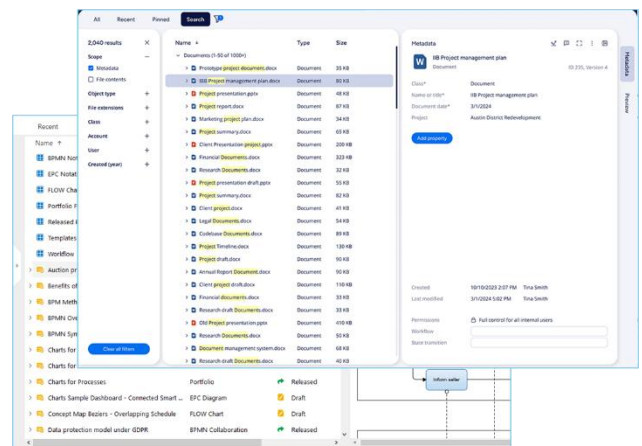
All Recent Pinned Search

2,040 results ×

Scope
Metadata
File contents

Object type +
File extensions +
Client +
Account +
User +
Created (year) +

Clear all filters

| Name ↑ | Type | Size |
|---|---|---|
| Documents (1-50 of 1000+) | | |
| Prototype project document.docx | Word | 35 KB |
| IIB Project management plan.docx | Word | 80 KB |
| Project presentation.pptx | PowerPoint | 48 KB |
| Project report.docx | Word | 87 KB |
| Marketing project plan.docx | Word | 34 KB |
| Project summary.docx | Word | 65 KB |
| Client Presentation project.pptx | PowerPoint | 200 KB |
| Financial Documents.docx | Word | 323 KB |
| Research Documents.docx | Word | 23 KB |
| Project presentation draft.pptx | PowerPoint | 55 KB |
| Project summary.docx | Word | 82 KB |
| Client project.docx | Word | 41 KB |
| Legal Documents.docx | Word | 54 KB |
| Codebase Documents.docx | Word | 89 KB |
| Project Timeline.docx | Word | 130 KB |
| Project draft.docx | Word | 90 KB |
| Annual Report Document.docx | Word | 90 KB |
| Client project draft.docx | Word | 110 KB |
| Financial documents.docx | Word | 33 KB |
| Research draft Documents.docx | Word | 33 KB |
| Old Project presentation.pptx | PowerPoint | 410 KB |
| Research Documents.docx | Word | 50 KB |
| Document management system.docx | Word | 83 KB |
| Research draft Documents.docx | Word | 40 KB |

Metadata

IIB Project management plan
Document
ID 255, Version 4

Class* Document
Name or title* IIB Project management plan
Document date* 3/1/2024
Project Austin District Redevelopment

Add property

Created 10/10/2023 2:07 PM Tina Smith
Last modified 3/1/2024 2:07 PM Tina Smith

Permissions Full control for all internal users
Workflow
State transition

Metadata
Preview

Recent
Name ↑
BPMN Not
EPC Notat
FLOW Cha
Portfolio F
Released I
Templates
Workflow
Auction p
Benefits of
BPM Meth
BPMN Ove
BPMN Sym
Charts for
Charts for
Charts for Processes Portfolio Released
Charts Sample Dashboard - Connected Smart... EPC Diagram Draft
Concept Map Beziers - Overlapping Schedule FLOW Chart Draft
Data protection model under GDPR BPMN Collaboration Released

Inform seller